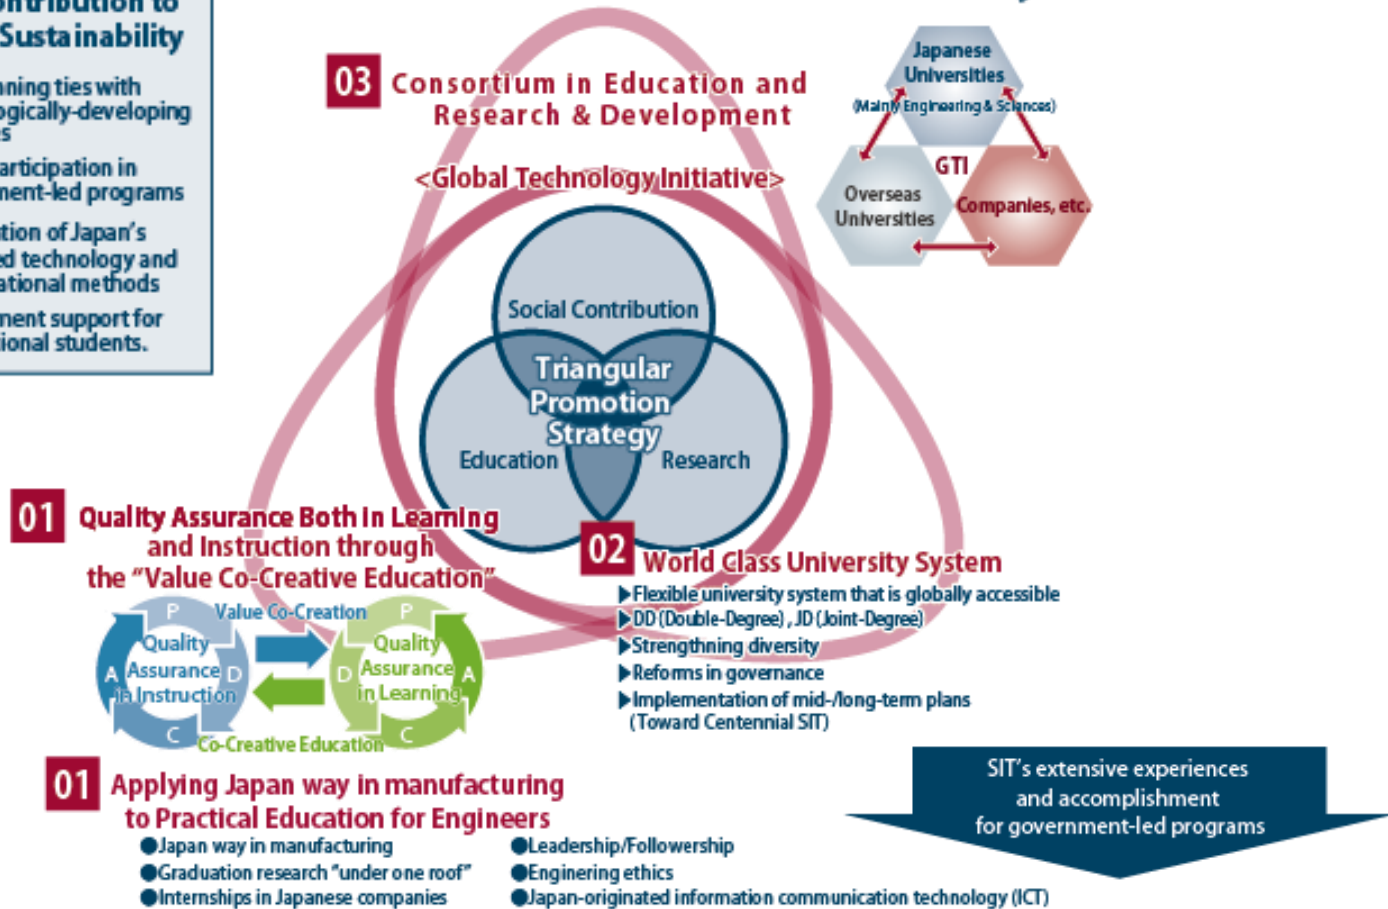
ontribution to
Sustainability

aning ties with
ogically-developing
s

articipation in
ment-led programs

tion of Japan's
d technology and
ational methods

ment support for
ional students.

03 Consortium in Education and Research & Development

<Global Technology Initiative>

Japanese Universities (Mainly Engineering & Sciences)

GTI

Overseas Universities

Companies, etc.

Social Contribution

Triangular Promotion Strategy

Education

Research

01 Quality Assurance Both in Learning and Instruction through the "Value Co-Creative Education"

Value Co-Creation

P
Quality Assurance in Instruction
A
D
C

P
Quality Assurance in Learning
D
A
C

Co-Creative Education

02 World Class University System

▶Flexible university system that is globally accessible
▶DD (Double-Degree), JD (Joint-Degree)
▶Strengthning diversity
▶Reforms in governance
▶Implementation of mid-/long-term plans (Toward Centennial SIT)

SIT's extensive experiences and accomplishment for government-led programs

01 Applying Japan way in manufacturing to Practical Education for Engineers

●Japan way in manufacturing
●Graduation research "under one roof"
●Internships in Japanese companies
●Leadership/Followership
●Enginering ethics
●Japan-originated information communication technology (ICT)